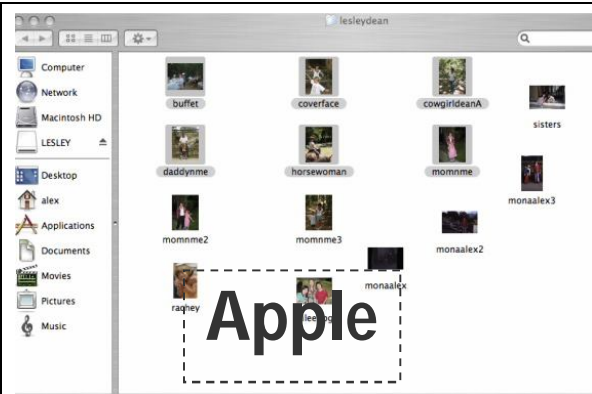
lesleydean

Computer
Network
Macintosh HD
LESLEY
Desktop
alex
Applications
Documents
Movies
Pictures
Music

buffet
coverface
cowgirldeanA
sisters
daddynme
horsewoman
momnme
monaalex3
momnme2
momnme3
monaalex2
monaalex
raghey
leerog

Apple